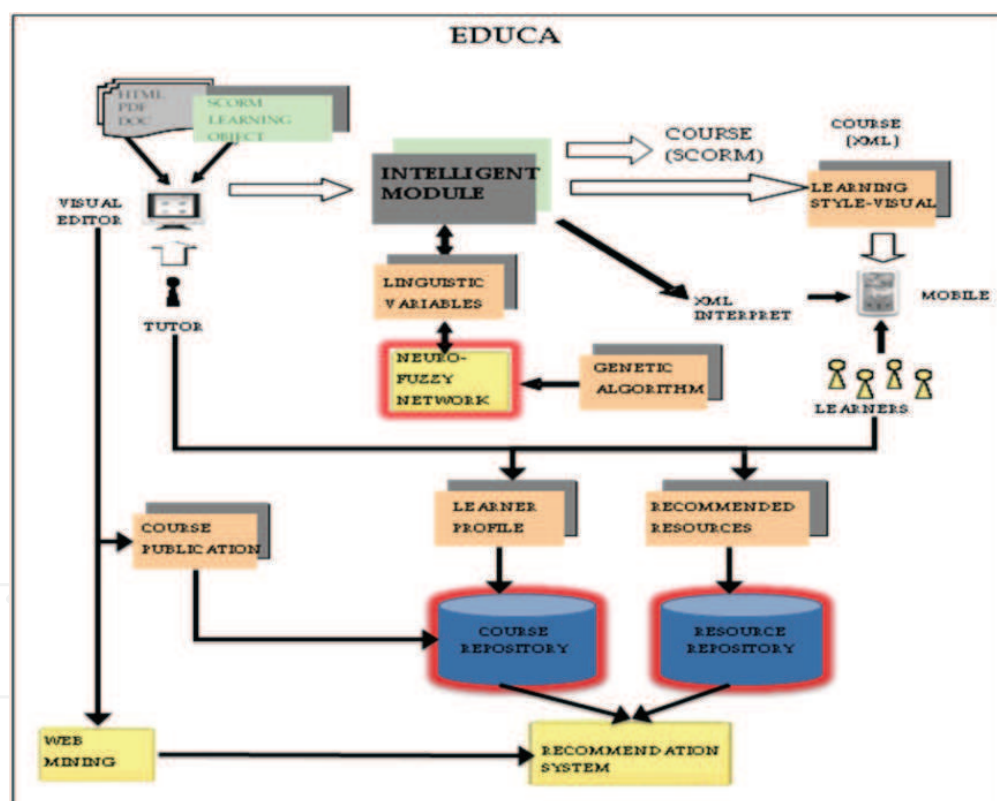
EDUCA

HTML
PDF
DOC

SCORM
LEARNING
OBJECT

VISUAL
EDITOR

TUTOR

INTELLIGENT
MODULE

COURSE
(SCORM)

COURSE
(XML)

LEARNING
STYLE-VISUAL

LINGUISTIC
VARIABLES

XML
INTERPRET

MOBILE

NEURO-
FUZZY
NETWORK

GENETIC
ALGORITHM

LEARNERS

LEARNER
PROFILE

RECOMMENDED
RESOURCES

COURSE
PUBLICATION

COURSE
REPOSITORY

RESOURCE
REPOSITORY

WEB
MINING

RECOMMENDATION
SYSTEM